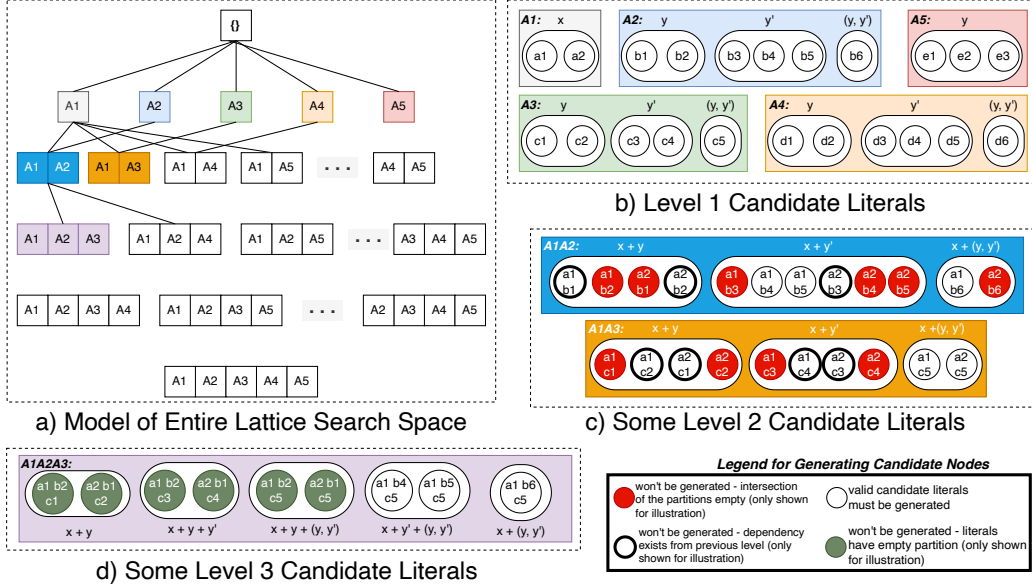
{}

A1 A2 A3 A4 A5

A1 A2 A1 A3 A1 A4 A1 A5 . . . A4 A5

A1 A2 A3 A1 A2 A4 A1 A2 A5 . . . A3 A4 A5

A1 A2 A3 A4 A1 A2 A3 A5 . . . A2 A3 A4 A5

A1 A2 A3 A4 A5

a) Model of Entire Lattice Search Space

A1: x
a1 a2

A2: y y' (y, y')
b1 b2 b3 b4 b5 b6

A5: y
e1 e2 e3

A3: y y' (y, y')
c1 c2 c3 c4 c5

A4: y y' (y, y')
d1 d2 d3 d4 d5 d6

b) Level 1 Candidate Literals

A1A2: x + y x + y' x + (y, y')
a1 b1 a1 b2 a2 b1 a2 b2 a1 b3 a1 b4 a1 b5 a2 b3 a2 b4 a2 b5 a1 b6 a2 b6

A1A3: x + y x + y' x +(y, y')
a1 c1 a1 c2 a2 c1 a2 c2 a1 c3 a1 c4 a2 c3 a2 c4 a1 c5 a2 c5

c) Some Level 2 Candidate Literals

A1A2A3:
a1 b2 c1 a2 b1 c2 a1 b2 c3 a2 b1 c4 a1 b2 c5 a2 b1 c5 a1 b4 c5 a1 b5 c5 a1 b6 c5
x + y x + y + y' x + y + (y, y') x + y' + (y, y') x + (y, y')

d) Some Level 3 Candidate Literals

Legend for Generating Candidate Nodes
won't be generated - intersection of the partitions empty (only shown for illustration)
valid candidate literals must be generated
won't be generated - dependency exists from previous level (only shown for illustration)
won't be generated - literals have empty partition (only shown for illustration)